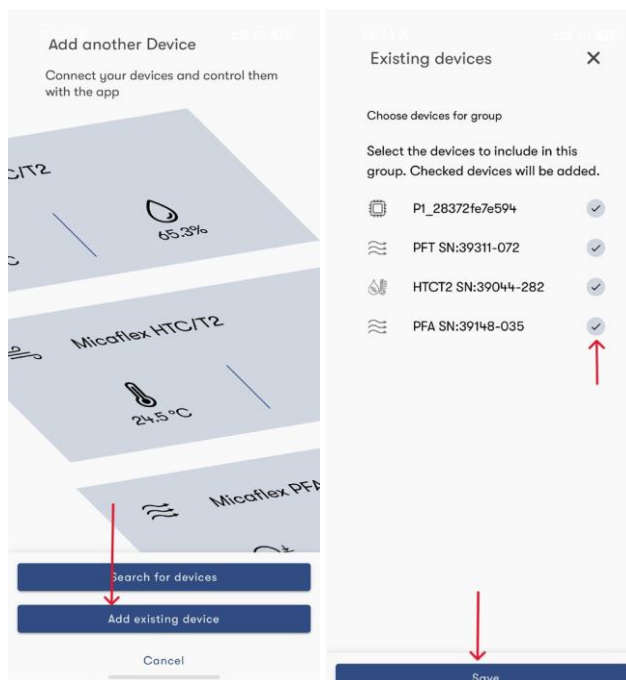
Add another Device

Connect your devices and control them with the app

C/T2

65.3%

Micaflex HTC/T2

24.5°C

Micaflex PFA

Search for devices

Add existing device

Cancel

Existing devices

×

Choose devices for group

Select the devices to include in this group. Checked devices will be added.

P1_28372fe7e594

PFT SN:39311-072

HTCT2 SN:39044-282

PFA SN:39148-035

Save